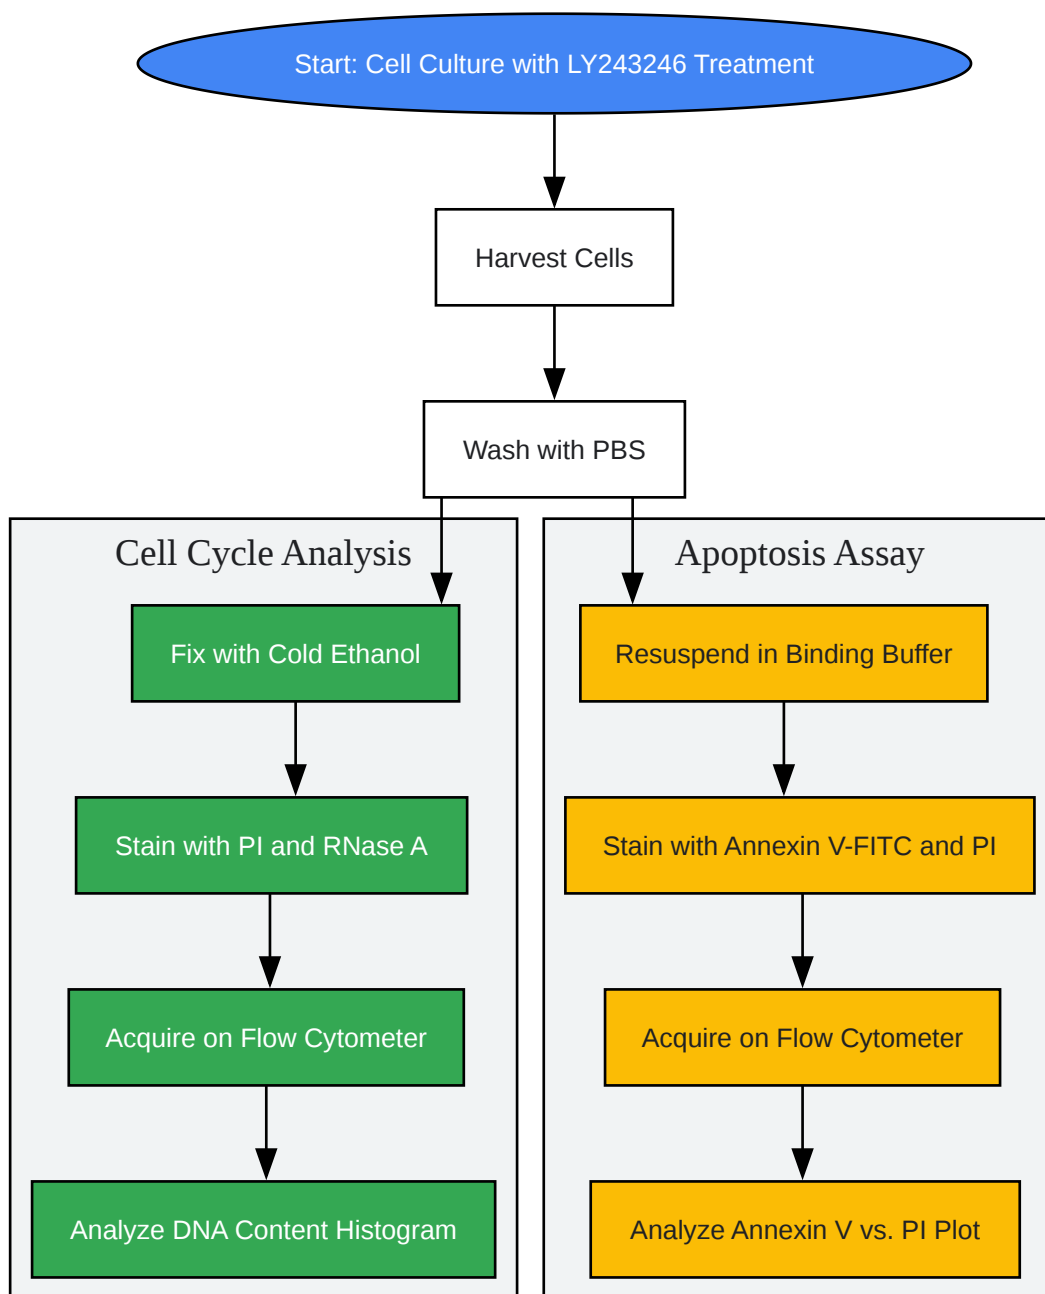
Start: Cell Culture with LY243246 Treatment

Harvest Cells

Wash with PBS

Cell Cycle Analysis

Fix with Cold Ethanol

Stain with PI and RNase A

Acquire on Flow Cytometer

Analyze DNA Content Histogram

Apoptosis Assay

Resuspend in Binding Buffer

Stain with Annexin V-FITC and PI

Acquire on Flow Cytometer

Analyze Annexin V vs. PI Plot